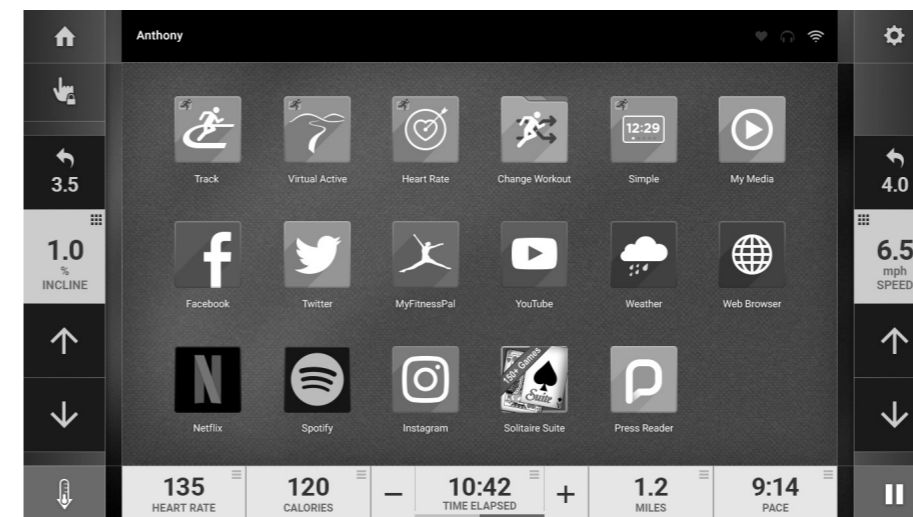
Anthony

3.5

1.0
%
INCLINE

Track
Virtual Active
Heart Rate
Change Workout
12:29
Simple
My Media

Facebook
Twitter
MyFitnessPal
YouTube
Weather
Web Browser

Netflix
Spotify
Instagram
150+ Games
Suite
Solitaire Suite
Press Reader

4.0

6.5
mph
SPEED

135
HEART RATE

120
CALORIES

10:42
TIME ELAPSED

1.2
MILES

9:14
PACE